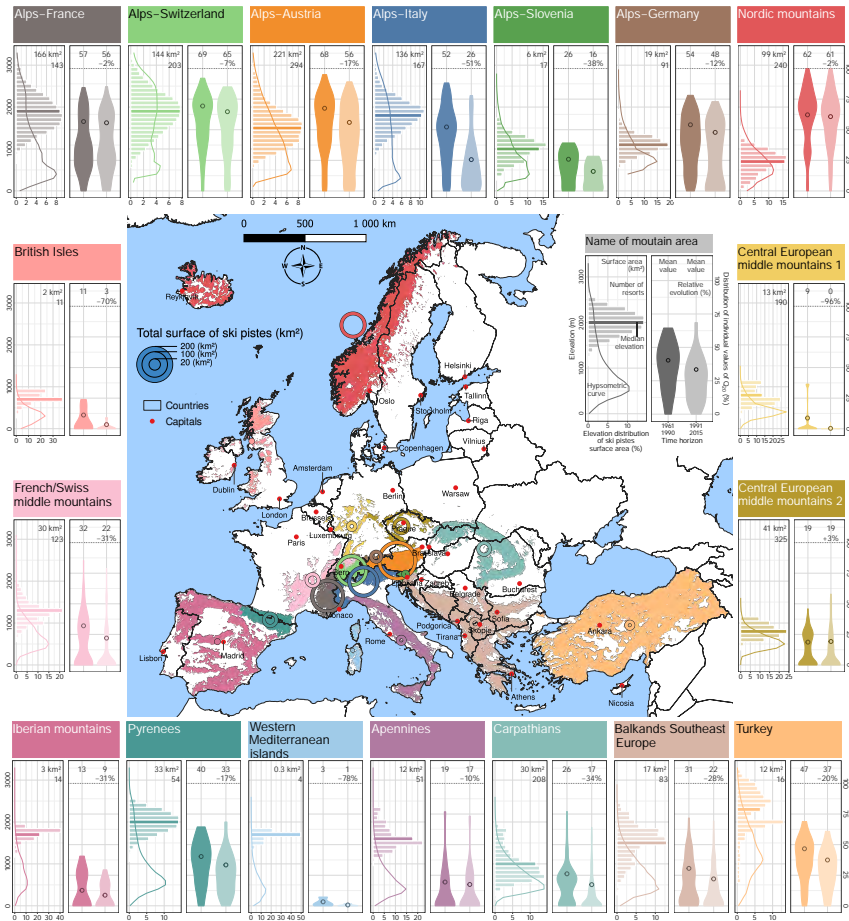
Alps-France
166 km²
143
57 56
-2%
3000
2000
1000
0
0 2 4 6 8

Alps-Switzerland
144 km²
203
69 65
-7%
0 2 4 6 8

Alps-Austria
221 km²
294
68 56
-17%
0 2 4 6 8

Alps-Italy
136 km²
167
52 26
-51%
0 2 4 6 8 10

Alps-Slovenia
6 km²
17
26 16
-38%
0 5 10 15

Alps-Germany
19 km²
91
54 48
-12%
0 5 10 15 20

Nordic mountains
99 km²
240
62 61
-2%
0 5 10 15

British Isles
2 km²
11
11 3
-70%
3000
2000
1000
0
0 10 20 30

French/Swiss middle mountains
30 km²
123
32 22
-31%
3000
2000
1000
0
0 5 10 15 20

0 500 1 000 km
N
E
S
W

Total surface of ski pistes (km²)
200 (km²)
100 (km²)
20 (km²)

Countries
Capitals

Reykjavík
Oslo
Helsinki
Tallinn
Stockholm
Riga
Copenhagen
Vilnius
Amsterdam
Dublin
Berlin
Warsaw
London
Brussels
Luxembourg
Paris
Prague
Bratislava
Bern
Vaduz
Ljubljana
Zagreb
Budapest
Belgrade
Bucharest
Monaco
Sarajevo
Podgorica
Sofia
Skopje
Tirana
Rome
Madrid
Lisbon
Ankara
Athens
Nicosia

Name of moutain area
Surface area (km²)
Number of resorts
Mean value
Mean value
Relative evolution (%)
Median elevation
Hypsometric curve
Elevation (m)
Elevation distribution of ski pistes surface area (%)
1961 1990
1991 2015
Time horizon
Distribution of individual values of Q₁₀₀ (%)
0 5 10
0 25 50 75 100

Central European middle mountains 1
13 km²
190
9 0
-96%
0 5 10 15 20 25

Central European middle mountains 2
41 km²
325
19 19
+3%
0 5 10 15 20 25

Iberian mountains
3 km²
14
13 9
-31%
3000
2000
1000
0
0 10 20 30 40

Pyrenees
33 km²
54
40 33
-17%
0 5 10

Western Mediterranean islands
0.3 km²
4
3 1
-78%
0 10 20 30 40 50

Apennines
12 km²
51
19 17
-10%
0 5 10 15 20

Carpathians
30 km²
208
26 17
-34%
0 5 10

Balkands Southeast Europe
17 km²
83
31 22
-28%
0 5 10

Turkey
12 km²
16
47 37
-20%
0 5 10
100
75
50
25
0